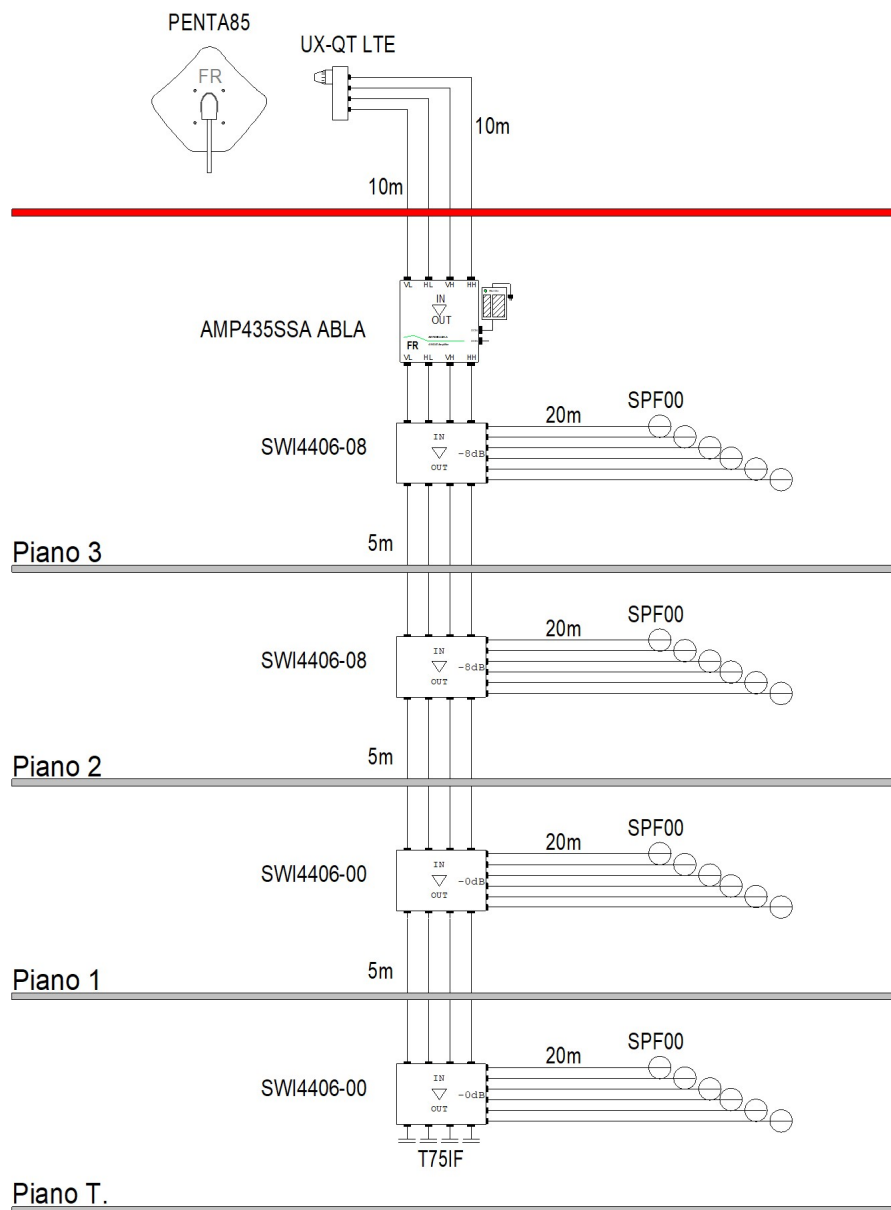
PENTA85

FR

UX-QT LTE

10m

10m

VL HL VH HH

IN

OUT

FR

VL HL VH HH

AMP435SSA ABLA

SPF00

20m

SWI4406-08

IN

OUT

-8dB

5m

Piano 3

SPF00

20m

SWI4406-08

IN

OUT

-8dB

5m

Piano 2

SPF00

20m

SWI4406-00

IN

OUT

-0dB

5m

Piano 1

SPF00

20m

SWI4406-00

IN

OUT

-0dB

T75IF

Piano T.